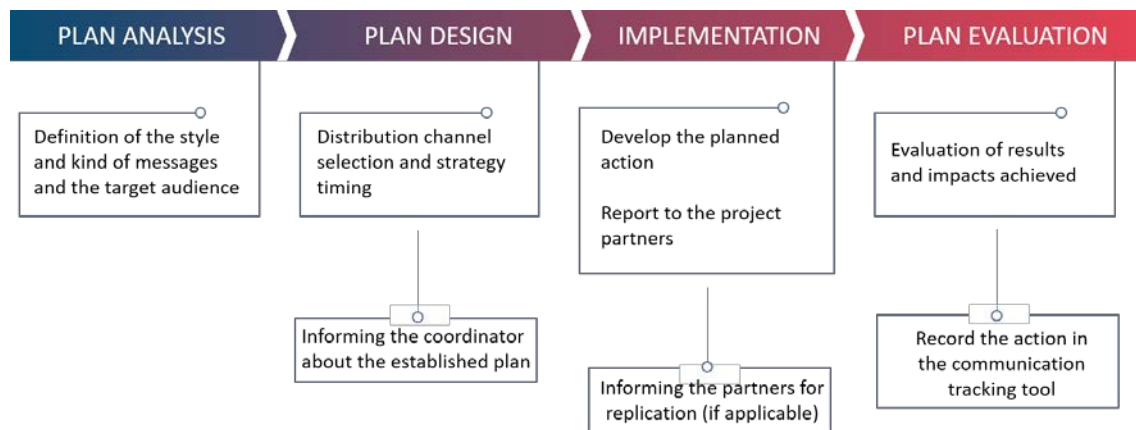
PLAN ANALYSIS

PLAN DESIGN

IMPLEMENTATION

PLAN EVALUATION

Definition of the style and kind of messages and the target audience

Distribution channel selection and strategy timing

Informing the coordinator about the established plan

Develop the planned action

Report to the project partners

Informing the partners for replication (if applicable)

Evaluation of results and impacts achieved

Record the action in the communication tracking tool